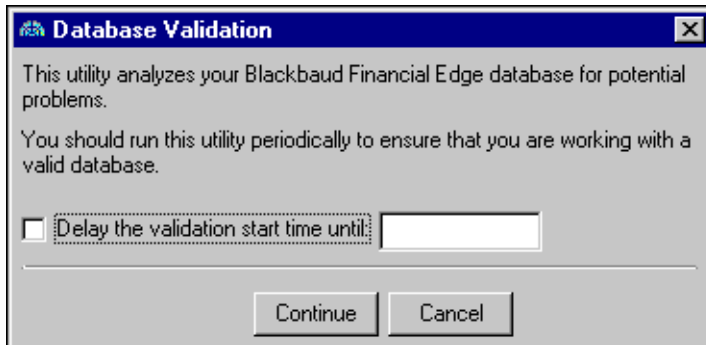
Database Validation

This utility analyzes your Blackbaud Financial Edge database for potential problems.

You should run this utility periodically to ensure that you are working with a valid database.

Delay the validation start time until:

Continue Cancel